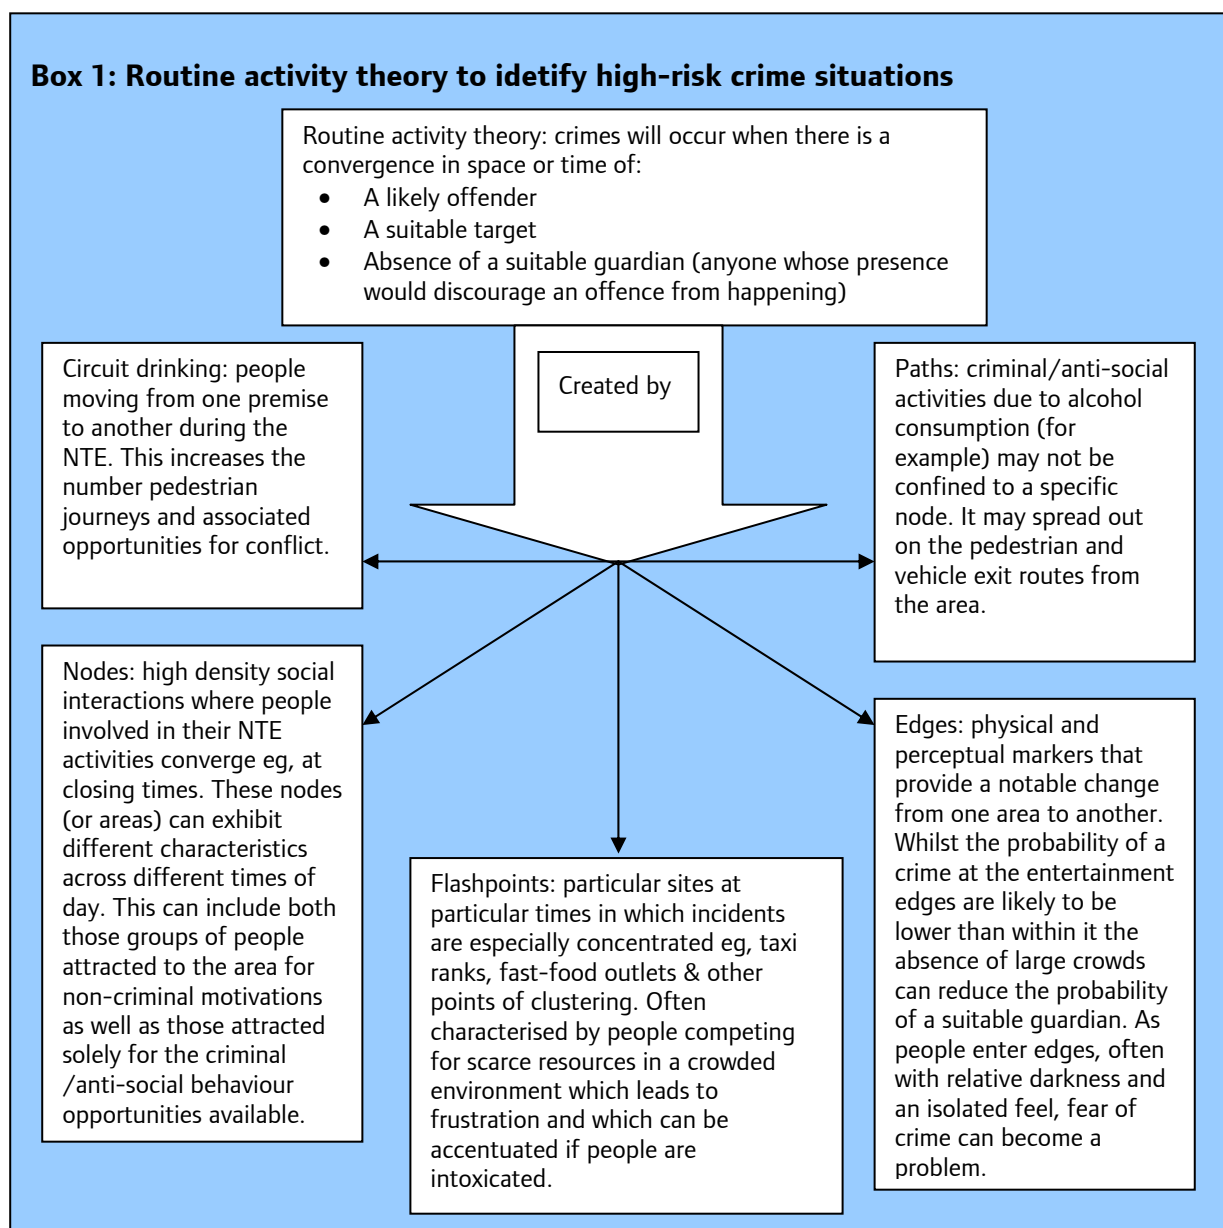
**Box 1: Routine activity theory to idetify high-risk crime situations**

Routine activity theory: crimes will occur when there is a convergence in space or time of:
- A likely offender
- A suitable target
- Absence of a suitable guardian (anyone whose presence would discourage an offence from happening)

Created by

Circuit drinking: people moving from one premise to another during the NTE. This increases the number pedestrian journeys and associated opportunities for conflict.

Paths: criminal/anti-social activities due to alcohol consumption (for example) may not be confined to a specific node. It may spread out on the pedestrian and vehicle exit routes from the area.

Nodes: high density social interactions where people involved in their NTE activities converge eg, at closing times. These nodes (or areas) can exhibit different characteristics across different times of day. This can include both those groups of people attracted to the area for non-criminal motivations as well as those attracted solely for the criminal /anti-social behaviour opportunities available.

Flashpoints: particular sites at particular times in which incidents are especially concentrated eg, taxi ranks, fast-food outlets & other points of clustering. Often characterised by people competing for scarce resources in a crowded environment which leads to frustration and which can be accentuated if people are intoxicated.

Edges: physical and perceptual markers that provide a notable change from one area to another. Whilst the probability of a crime at the entertainment edges are likely to be lower than within it the absence of large crowds can reduce the probability of a suitable guardian. As people enter edges, often with relative darkness and an isolated feel, fear of crime can become a problem.